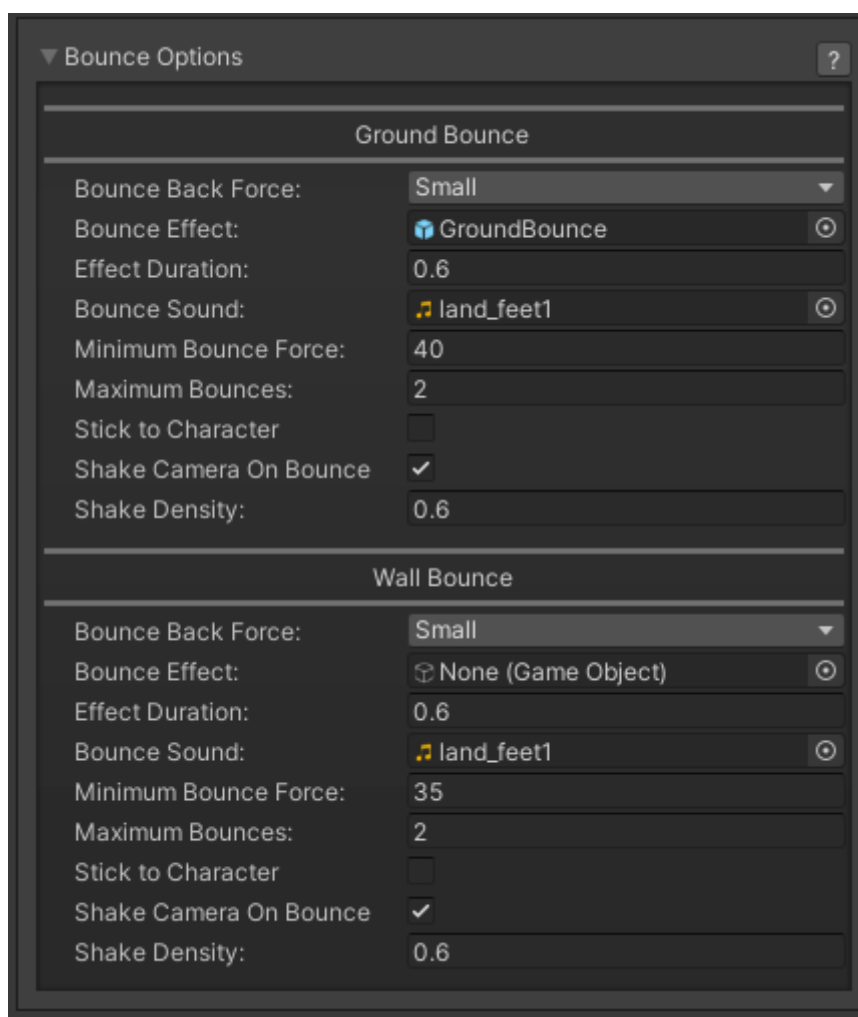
Bounce Options ?

Ground Bounce

Bounce Back Force: Small
Bounce Effect: GroundBounce
Effect Duration: 0.6
Bounce Sound: land_feet1
Minimum Bounce Force: 40
Maximum Bounces: 2
Stick to Character
Shake Camera On Bounce ✓
Shake Density: 0.6

Wall Bounce

Bounce Back Force: Small
Bounce Effect: None (Game Object)
Effect Duration: 0.6
Bounce Sound: land_feet1
Minimum Bounce Force: 35
Maximum Bounces: 2
Stick to Character
Shake Camera On Bounce ✓
Shake Density: 0.6